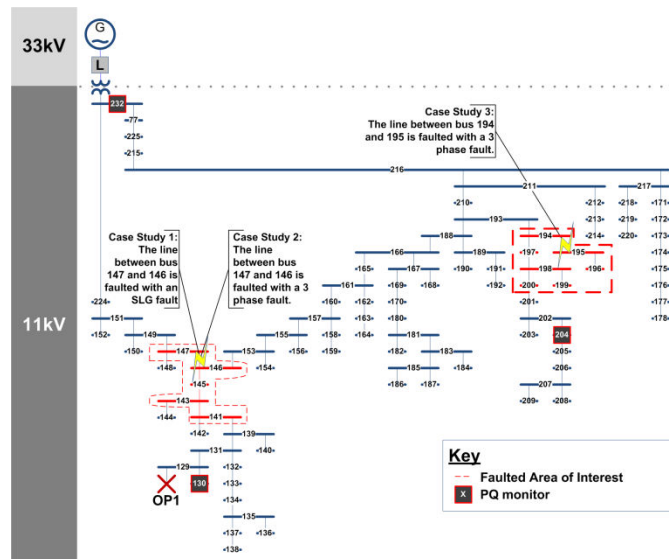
33kV

G

L

232

11kV

77

225

215

216

211

217

Case Study 3: The line between bus 194 and 195 is faulted with a 3 phase fault.

210

212

218

171

193

213

219

172

188

194

214

220

173

Case Study 1: The line between bus 147 and 146 is faulted with an SLG fault

Case Study 2: The line between bus 147 and 146 is faulted with a 3 phase fault.

166

189

197

195

174

165

167

168

190

191

198

196

175

161

169

192

200

199

176

224

151

160

162

170

201

177

152

149

157

155

158

163

180

202

178

150

153

156

159

164

181

283

204

147

146

148

154

182

183

205

145

185

184

206

143

186

187

207

144

141

209

208

142

139

131

140

129

132

130

133

OP1

134

135

137

136

138

Key

Faulted Area of Interest

X PQ monitor